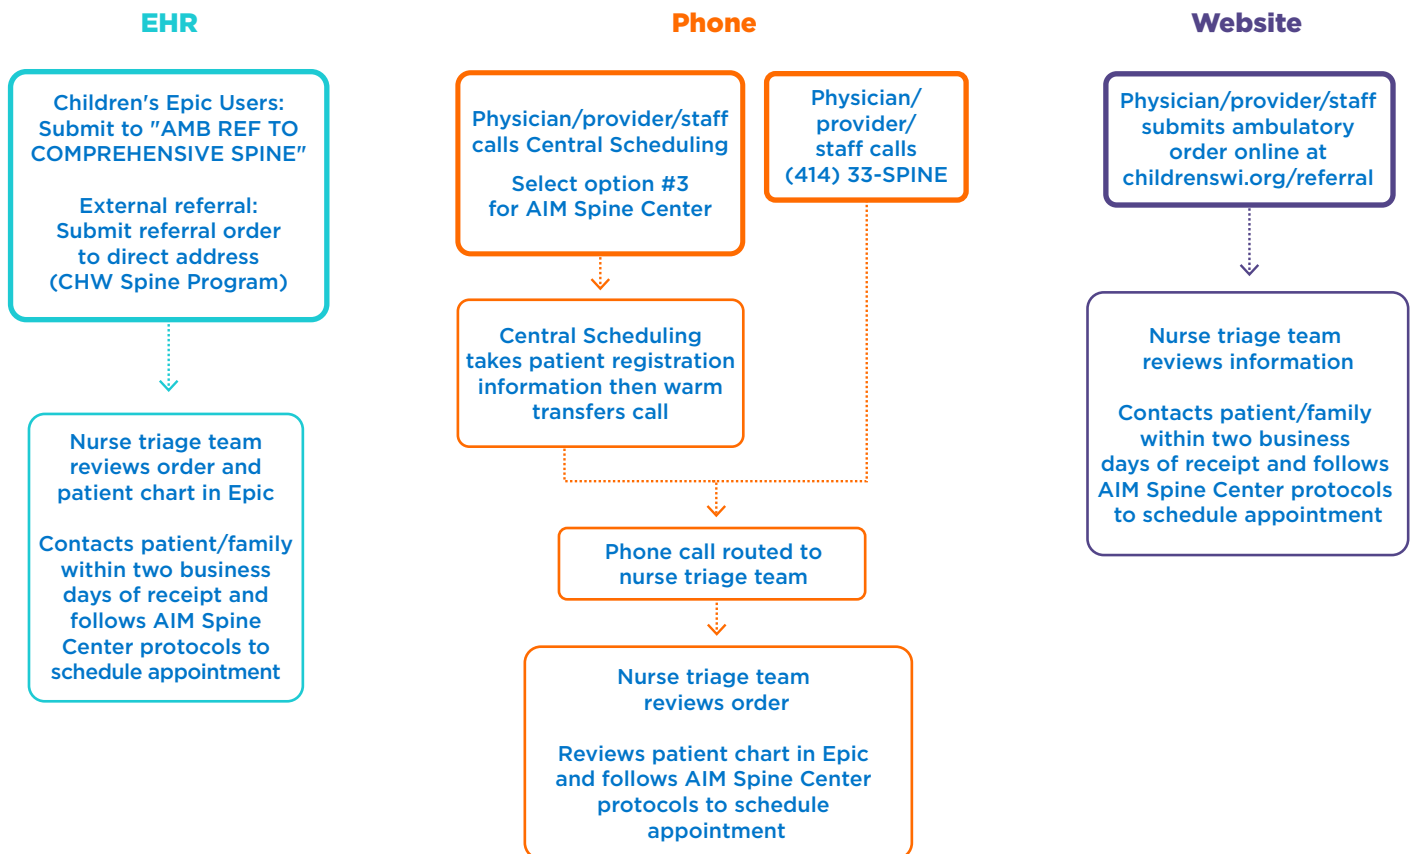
EHR

Children's Epic Users: Submit to "AMB REF TO COMPREHENSIVE SPINE"

External referral: Submit referral order to direct address (CHW Spine Program)

Nurse triage team reviews order and patient chart in Epic

Contacts patient/family within two business days of receipt and follows AIM Spine Center protocols to schedule appointment

Phone

Physician/provider/staff calls Central Scheduling

Select option #3 for AIM Spine Center

Physician/provider/staff calls (414) 33-SPINE

Central Scheduling takes patient registration information then warm transfers call

Phone call routed to nurse triage team

Nurse triage team reviews order

Reviews patient chart in Epic and follows AIM Spine Center protocols to schedule appointment

Website

Physician/provider/staff submits ambulatory order online at childrenswi.org/referral

Nurse triage team reviews information

Contacts patient/family within two business days of receipt and follows AIM Spine Center protocols to schedule appointment